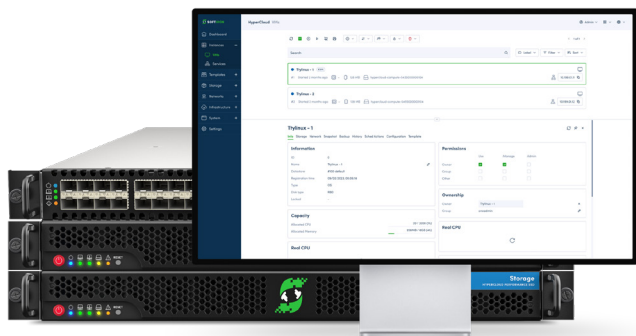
HyperCloud

Dashboard
Instances
VMs
Services
Templates
Storage
Networks
Infrastructure
System
Settings

Search

Ttylinux - 1

Ttylinux - 2

Ttylinux - 1

Info Storage Network Snapshot Backup History Sched Actions Configuration Template

Information

Permissions

Ownership

Capacity

Real CPU

Real CPU

Storage